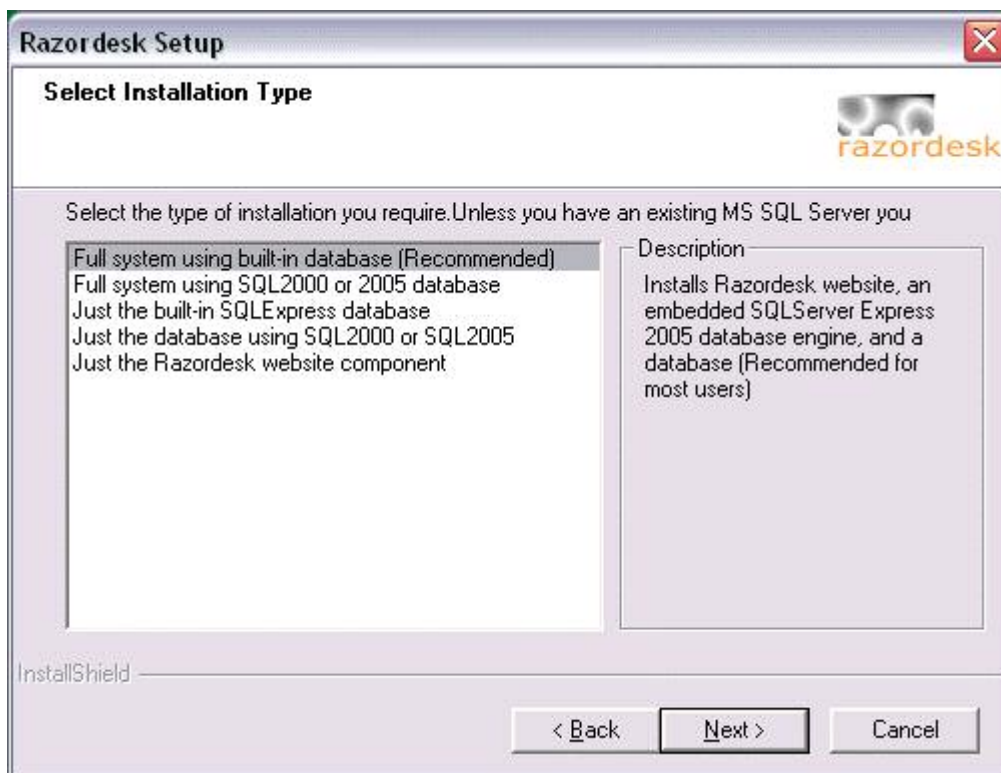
Razordesk Setup

Select Installation Type

razordesk

Select the type of installation you require.Unless you have an existing MS SQL Server you

Full system using built-in database (Recommended)
Full system using SQL2000 or 2005 database
Just the built-in SQLExpress database
Just the database using SQL2000 or SQL2005
Just the Razordesk website component

Description

Installs Razordesk website, an embedded SQLServer Express 2005 database engine, and a database (Recommended for most users)

InstallShield

< Back

Next >

Cancel